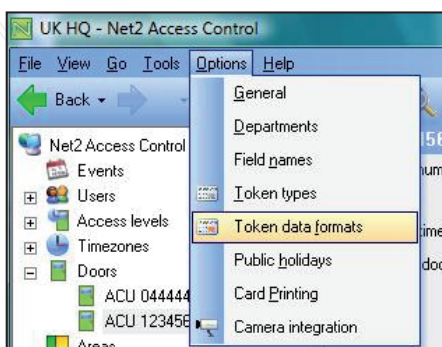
UK HQ - Net2 Access Control

File View Go Tools Options Help

Back

Net2 Access Control
Events
Users
Access levels
Timezones
Doors
ACU 044444
ACU 123456
Areas

General
Departments
Field names
Token types
Token data formats
Public holidays
Card Printing
Camera integration

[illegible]
ium
time
doo